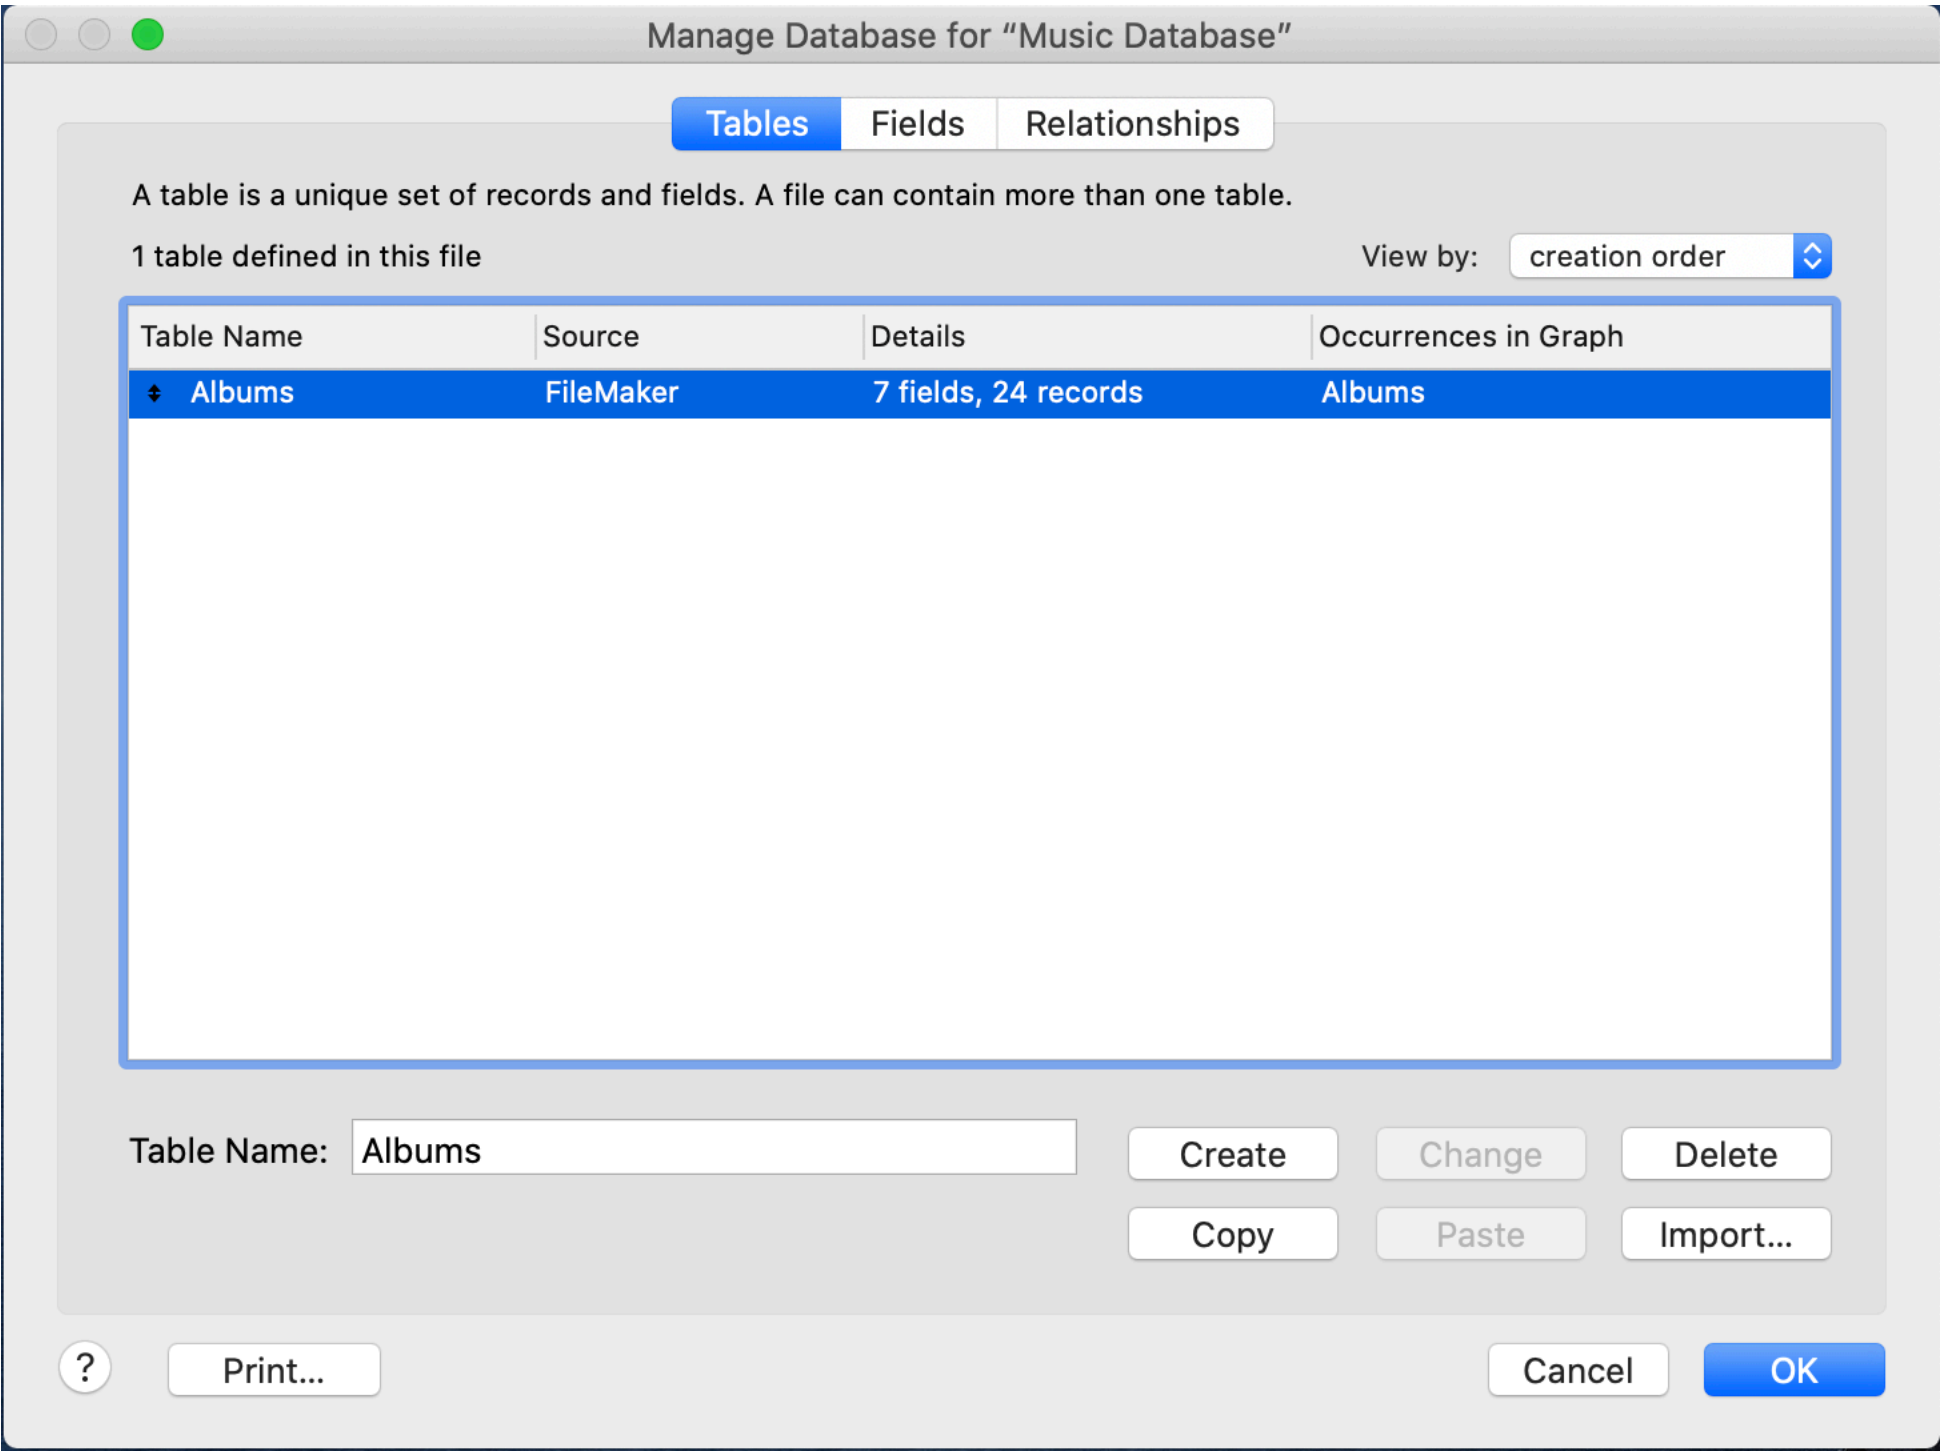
Manage Database for “Music Database”

Tables Fields Relationships

A table is a unique set of records and fields. A file can contain more than one table.

1 table defined in this file

View by: creation order

| Table Name | Source | Details | Occurrences in Graph |
|---|---|---|---|
| Albums | FileMaker | 7 fields, 24 records | Albums |

Table Name: Albums

Create Change Delete

Copy Paste Import...

?

Print...

Cancel OK